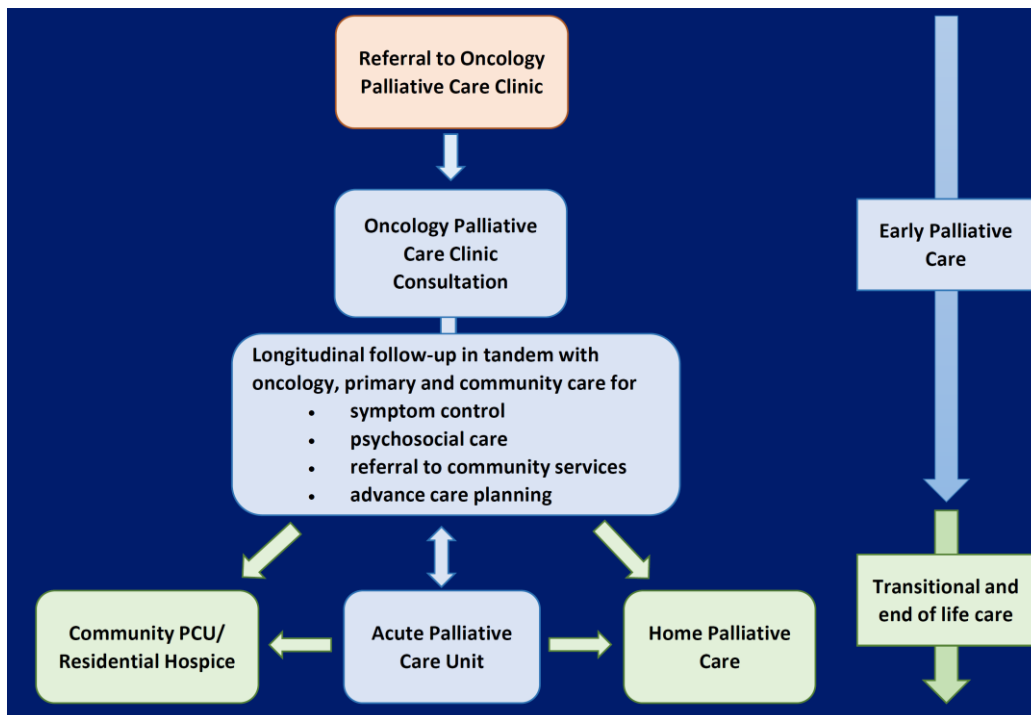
Referral to Oncology Palliative Care Clinic

Oncology Palliative Care Clinic Consultation

Longitudinal follow-up in tandem with oncology, primary and community care for
- symptom control
- psychosocial care
- referral to community services
- advance care planning

Community PCU/ Residential Hospice

Acute Palliative Care Unit

Home Palliative Care

Early Palliative Care

Transitional and end of life care